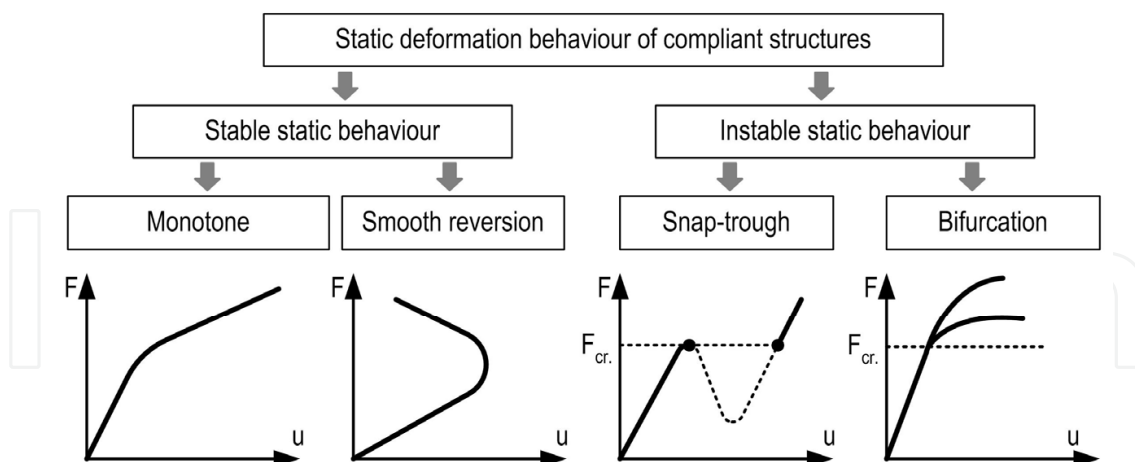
Static deformation behaviour of compliant structures

Stable static behaviour

Instable static behaviour

Monotone

Smooth reversion

Snap-trough

Bifurcation

F

u

F

u

F

$F_{cr.}$

u

F

$F_{cr.}$

u